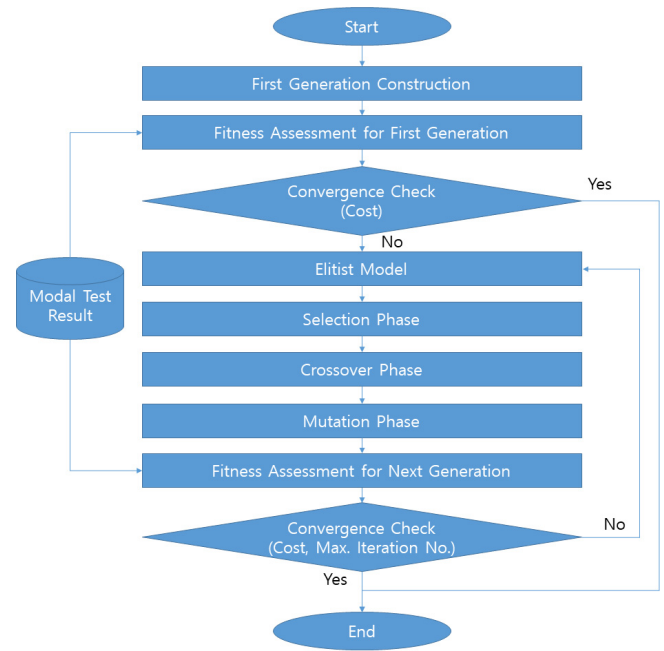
Start

First Generation Construction

Fitness Assessment for First Generation

Convergence Check (Cost)

Yes

No

Modal Test Result

Elitist Model

Selection Phase

Crossover Phase

Mutation Phase

Fitness Assessment for Next Generation

Convergence Check (Cost, Max. Iteration No.)

No

Yes

End